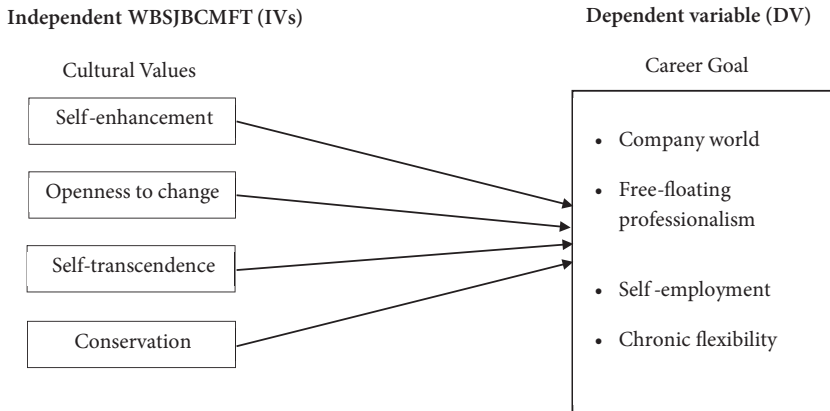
Independent WBSJBCMFT (IVs)

Dependent variable (DV)

Cultural Values

Career Goal

Self-enhancement

Openness to change

Self-transcendence

Conservation

• Company world

• Free-floating professionalism

• Self -employment

• Chronic flexibility